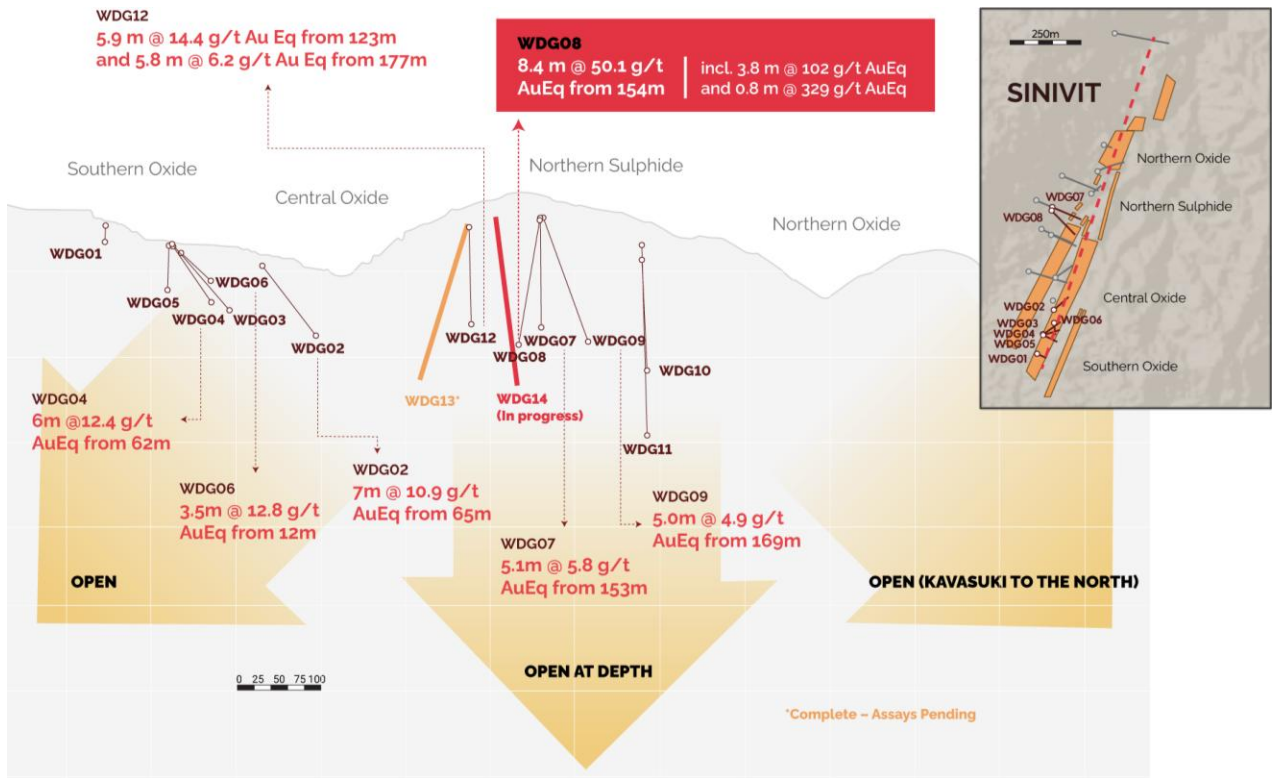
WDG12
5.9 m @ 14.4 g/t Au Eq from 123m
and 5.8 m @ 6.2 g/t Au Eq from 177m

WDG08
8.4 m @ 50.1 g/t AuEq from 154m
incl. 3.8 m @ 102 g/t AuEq and 0.8 m @ 329 g/t AuEq

250m

SINIVIT

Northern Oxide
WDG07
WDG08
Northern Sulphide
WDG02
Central Oxide
WDG03
WDG04
WDG05
WDG06
WDG01
Southern Oxide

Southern Oxide
Central Oxide
Northern Sulphide
Northern Oxide

WDG01
WDG05
WDG06
WDG04
WDG03
WDG02
WDG12
WDG08
WDG07
WDG09
WDG10
WDG11
WDG13*
WDG14
(In progress)

WDG04
6m @12.4 g/t AuEq from 62m

WDG06
3.5m @ 12.8 g/t AuEq from 12m

WDG02
7m @ 10.9 g/t AuEq from 65m

WDG07
5.1m @ 5.8 g/t AuEq from 153m

WDG09
5.0m @ 4.9 g/t AuEq from 169m

OPEN

OPEN (KAVASUKI TO THE NORTH)

OPEN AT DEPTH

0 25 50 75 100

*Complete – Assays Pending